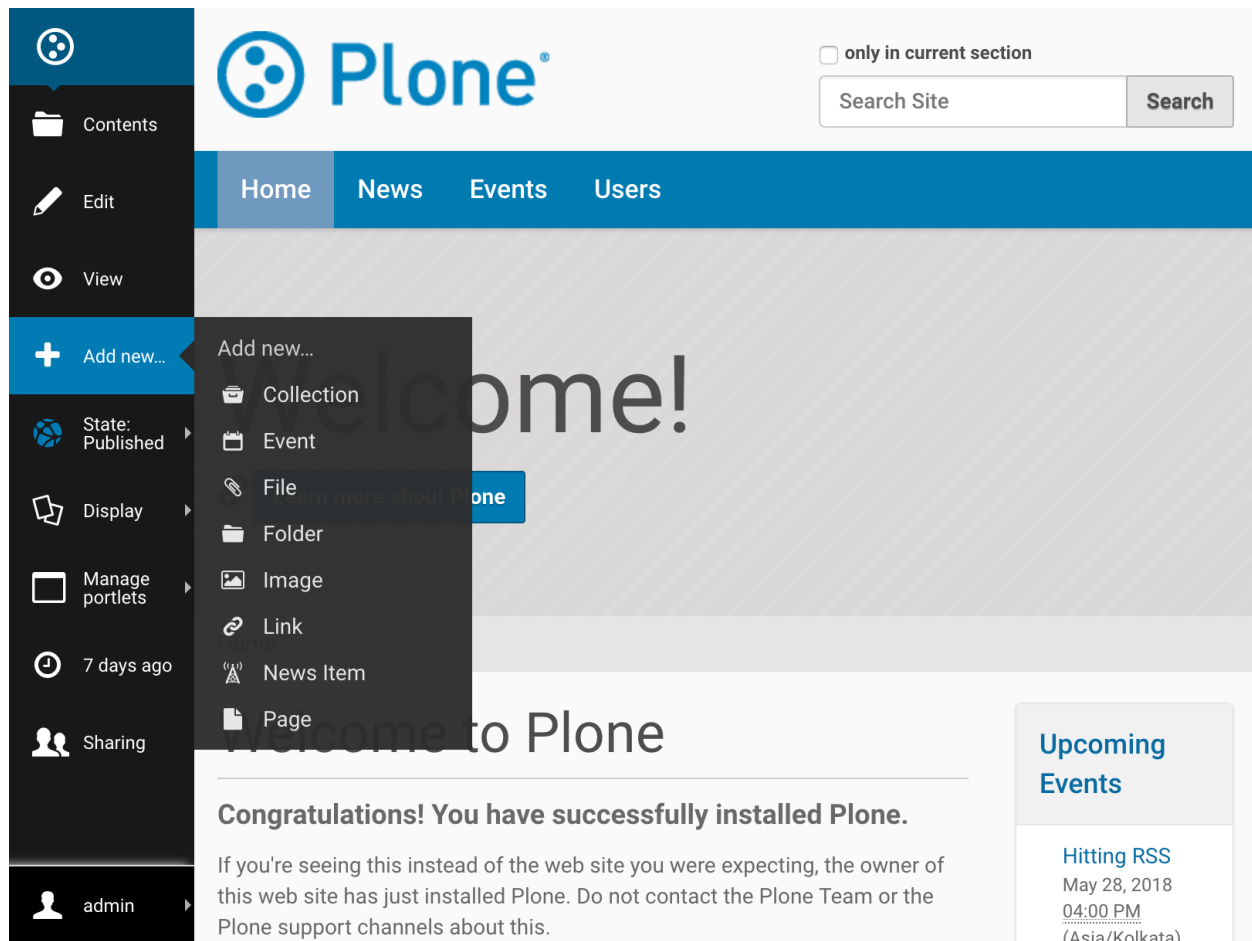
Contents

Edit

View

Add new...

State: Published

Display

Manage portlets

7 days ago

Sharing

admin

Plone®

only in current section

Search Site

Search

Home

News

Events

Users

Add new...

Collection

Event

File

Folder

Image

Link

News Item

Page

Welcome!

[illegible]rn more about Plone

Home

Welcome to Plone

Congratulations! You have successfully installed Plone.

If you're seeing this instead of the web site you were expecting, the owner of this web site has just installed Plone. Do not contact the Plone Team or the Plone support channels about this.

Upcoming Events

Hitting RSS

May 28, 2018

04:00 PM

(Asia/Kolkata)